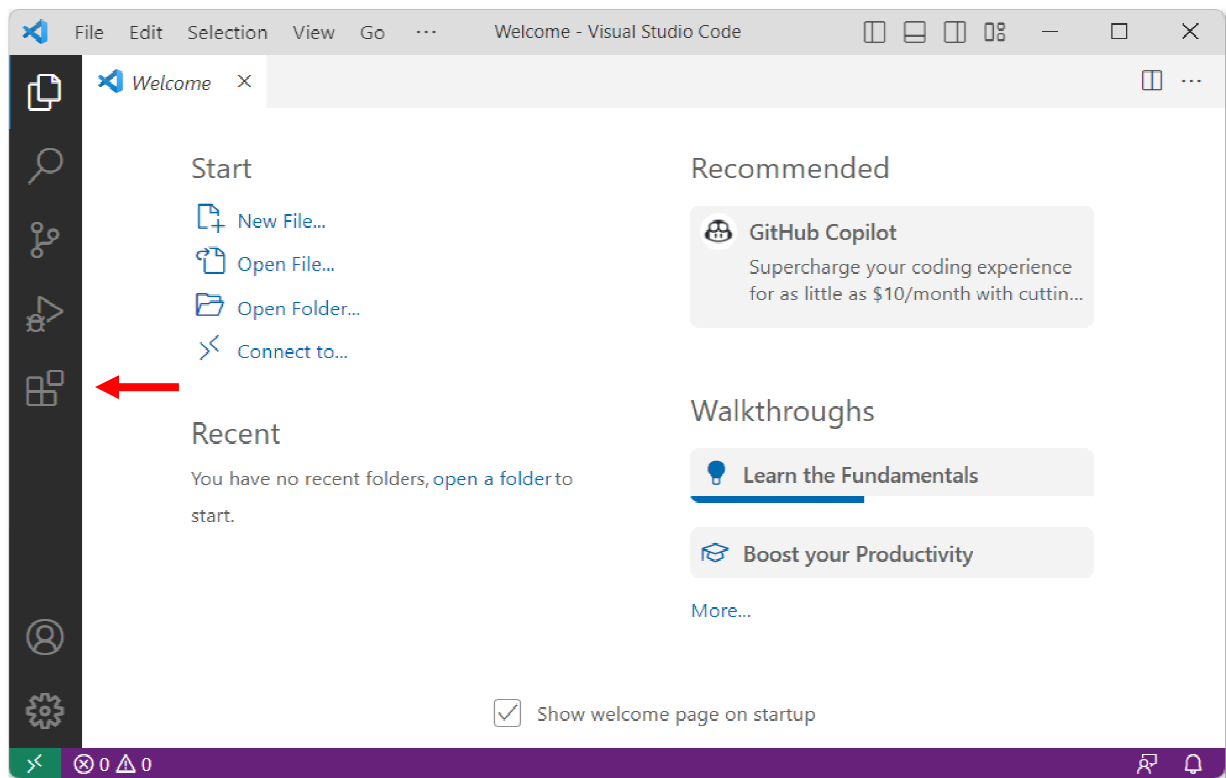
File Edit Selection View Go ··· Welcome - Visual Studio Code

Welcome ×

Start

New File...

Open File...

Open Folder...

Connect to...

Recent

You have no recent folders, open a folder to start.

Recommended

GitHub Copilot

Supercharge your coding experience for as little as $10/month with cuttin...

Walkthroughs

Learn the Fundamentals

Boost your Productivity

More...

Show welcome page on startup

⊗ 0 ⚠ 0